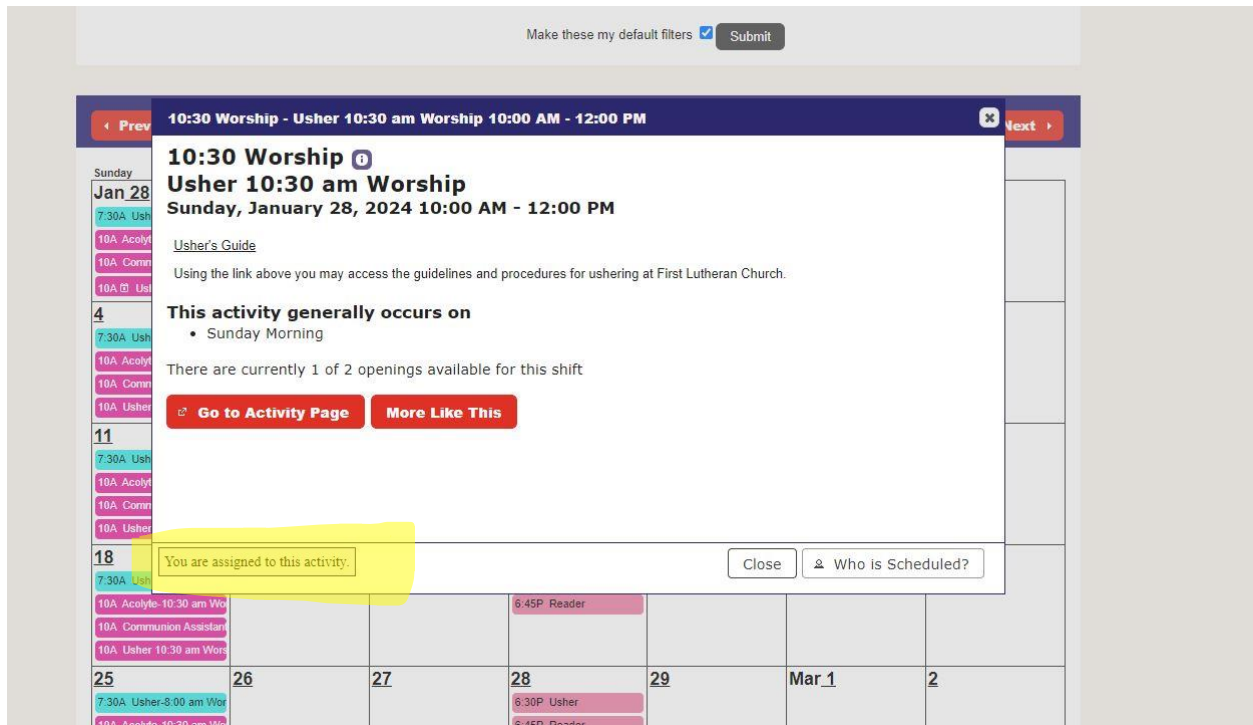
Make these my default filters Submit

Prev

Next

10:30 Worship - Usher 10:30 am Worship 10:00 AM - 12:00 PM

10:30 Worship

Usher 10:30 am Worship

Sunday, January 28, 2024 10:00 AM - 12:00 PM

Usher's Guide

Using the link above you may access the guidelines and procedures for ushering at First Lutheran Church.

This activity generally occurs on

• Sunday Morning

There are currently 1 of 2 openings available for this shift

Go to Activity Page

More Like This

You are assigned to this activity.

Close

Who is Scheduled?

Sunday

Jan 28

7:30A Ush

10A Acolyt

10A Comm

10A Us

4

7:30A Ush

10A Acolyt

10A Comm

10A Usher

11

7:30A Ush

10A Acolyt

10A Comm

10A Usher

18

7:30A Ush

10A Acolyte-10:30 am Wo

10A Communion Assistan

10A Usher 10:30 am Wors

6:45P Reader

25

7:30A Usher-8:00 am Wor

10A Acolyte-10:30 am Wo

26

27

28

6:30P Usher

6:45P Reader

29

Mar 1

2